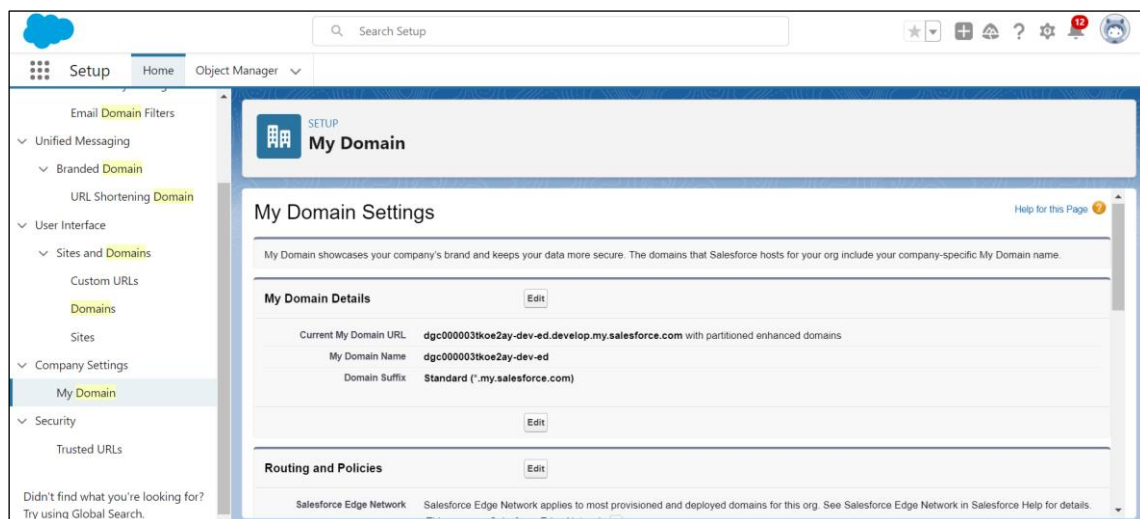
Search Setup

12

Setup Home Object Manager

Email Domain Filters
Unified Messaging
Branded Domain
URL Shortening Domain
User Interface
Sites and Domains
Custom URLs
Domains
Sites
Company Settings
My Domain
Security
Trusted URLs

Didn't find what you're looking for? Try using Global Search.

SETUP
My Domain

My Domain Settings

Help for this Page

My Domain showcases your company's brand and keeps your data more secure. The domains that Salesforce hosts for your org include your company-specific My Domain name.

My Domain Details Edit

| | |
|---|---|
| Current My Domain URL | dgc000003tkoe2ay-dev-ed.develop.my.salesforce.com with partitioned enhanced domains |
| My Domain Name | dgc000003tkoe2ay-dev-ed |
| Domain Suffix | Standard (*.my.salesforce.com) |

Edit

Routing and Policies Edit

Salesforce Edge Network Salesforce Edge Network applies to most provisioned and deployed domains for this org. See Salesforce Edge Network in Salesforce Help for details.